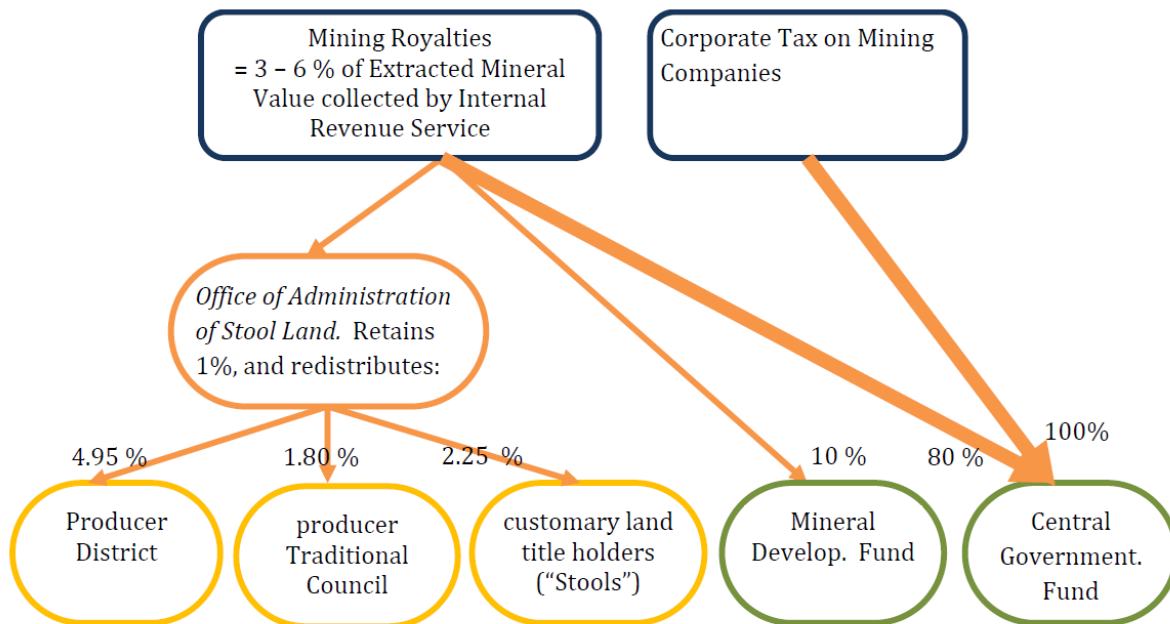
Mining Royalties
= 3 – 6 % of Extracted Mineral Value collected by Internal Revenue Service

Corporate Tax on Mining Companies

*Office of Administration of Stool Land.* Retains 1%, and redistributes:

4.95 %

1.80 %

2.25 %

10 %

80 %

100%

Producer District

producer Traditional Council

customary land title holders (“Stools”)

Mineral Develop. Fund

Central Government. Fund